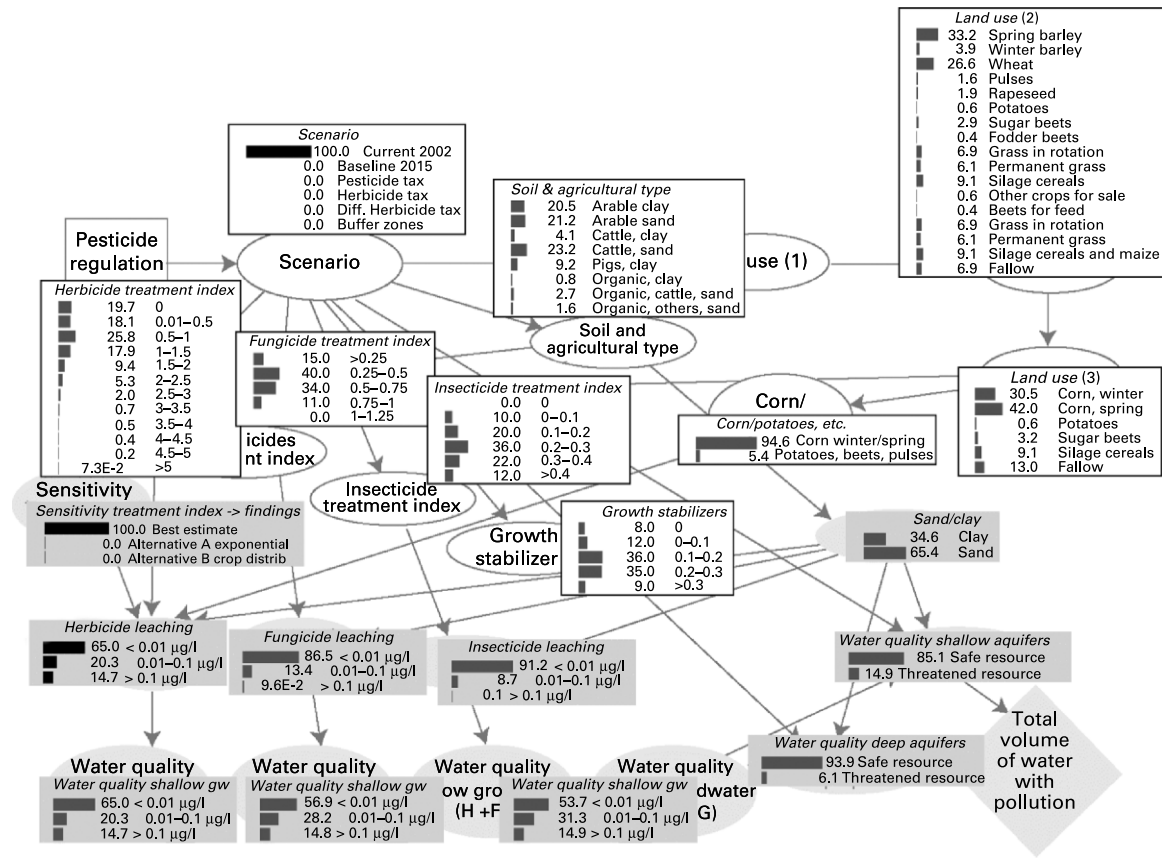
Land use (2)
33.2 Spring barley
3.9 Winter barley
26.6 Wheat
1.6 Pulses
1.9 Rapeseed
0.6 Potatoes
2.9 Sugar beets
0.4 Fodder beets
6.9 Grass in rotation
6.1 Permanent grass
9.1 Silage cereals
0.6 Other crops for sale
0.4 Beets for feed
6.9 Grass in rotation
6.1 Permanent grass
9.1 Silage cereals and maize
6.9 Fallow

Scenario
100.0 Current 2002
0.0 Baseline 2015
0.0 Pesticide tax
0.0 Herbicide tax
0.0 Diff. Herbicide tax
0.0 Buffer zones

Soil & agricultural type
20.5 Arable clay
21.2 Arable sand
4.1 Cattle, clay
23.2 Cattle, sand
9.2 Pigs, clay
0.8 Organic, clay
2.7 Organic, cattle, sand
1.6 Organic, others, sand

Pesticide regulation

Scenario

use (1)

Herbicide treatment index
19.7 0
18.1 0.01–0.5
25.8 0.5–1
17.9 1–1.5
9.4 1.5–2
5.3 2–2.5
2.0 2.5–3
0.7 3–3.5
0.5 3.5–4
0.4 4–4.5
0.2 4.5–5
7.3E-2 >5

Fungicide treatment index
15.0 >0.25
40.0 0.25–0.5
34.0 0.5–0.75
11.0 0.75–1
0.0 1–1.25

Soil and agricultural type

Insecticide treatment index
0.0 0
10.0 0–0.1
20.0 0.1–0.2
36.0 0.2–0.3
22.0 0.3–0.4
12.0 >0.4

Corn/

Corn/potatoes, etc.
94.6 Corn winter/spring
5.4 Potatoes, beets, pulses

Land use (3)
30.5 Corn, winter
42.0 Corn, spring
0.6 Potatoes
3.2 Sugar beets
9.1 Silage cereals
13.0 Fallow

icides
nt index

Sensitivity
Sensitivity treatment index -> findings
100.0 Best estimate
0.0 Alternative A exponential
0.0 Alternative B crop distrib

Insecticide treatment index

Growth stabilizer

Growth stabilizers
8.0 0
12.0 0–0.1
36.0 0.1–0.2
35.0 0.2–0.3
9.0 >0.3

Sand/clay
34.6 Clay
65.4 Sand

Herbicide leaching
65.0 < 0.01 μg/l
20.3 0.01–0.1 μg/l
14.7 > 0.1 μg/l

Fungicide leaching
86.5 < 0.01 μg/l
13.4 0.01–0.1 μg/l
9.6E-2 > 0.1 μg/l

Insecticide leaching
91.2 < 0.01 μg/l
8.7 0.01–0.1 μg/l
0.1 > 0.1 μg/l

Water quality shallow aquifers
85.1 Safe resource
14.9 Threatened resource

Total volume of water with pollution

Water quality deep aquifers
93.9 Safe resource
6.1 Threatened resource

Water quality
Water quality shallow gw
65.0 < 0.01 μg/l
20.3 0.01–0.1 μg/l
14.7 > 0.1 μg/l

Water quality
Water quality shallow gw
56.9 < 0.01 μg/l
28.2 0.01–0.1 μg/l
14.8 > 0.1 μg/l

Water quality
ow gro
(H +F

Water quality
dwater
G)
Water quality shallow gw
53.7 < 0.01 μg/l
31.3 0.01–0.1 μg/l
14.9 > 0.1 μg/l